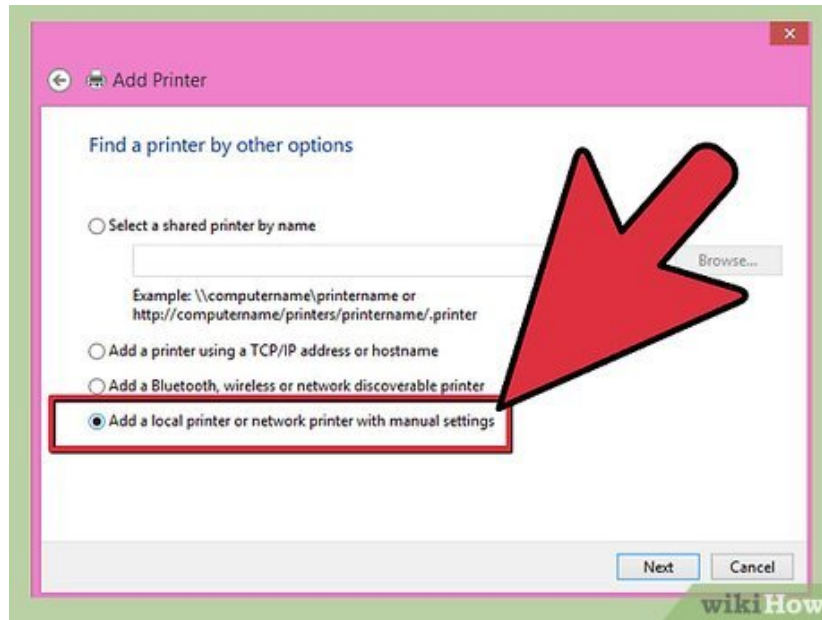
Add Printer

Find a printer by other options

Select a shared printer by name

Browse...

Example: \\computername\printername or http://computername/printers/printername/.printer

Add a printer using a TCP/IP address or hostname

Add a Bluetooth, wireless or network discoverable printer

Add a local printer or network printer with manual settings

Next

Cancel

wikiHow